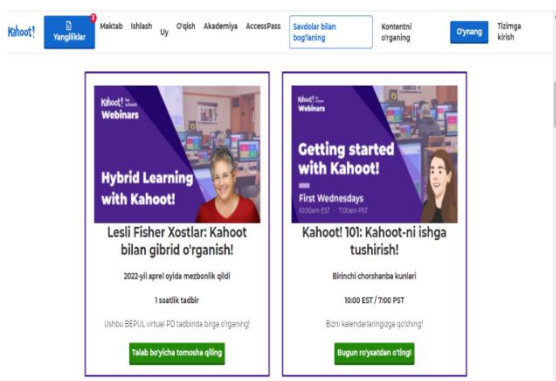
Kahoot! Yangiliklar Maktab Ishlash Uy O'qish Akademiya AccessPass Savdolar bilan bog'laning Kontentni o'rganing O'ynang Tizimga kirish

Kahoot! for schools Webinars

Hybrid Learning with Kahoot!

Lesli Fisher Xostlar: Kahoot bilan gibrid o'rganish!

2022-yil aprel oyida mezbonlik qildi

1 soatlik tadbir

Ushbu BEPUL virtual PD tadbirida birga o'rganing!

Talab bo'yicha tomosha qiling

Kahoot! for schools Webinars

Getting started with Kahoot!

First Wednesdays

10:00am EST 7:00am PST

Kahoot! 101: Kahoot-ni ishga tushirish!

Birinchi chorshanba kunlari

10:00 EST / 7:00 PST

Bizni kalendarlaringizga qo'shing!

Bugun ro'yxatdan o'ting!